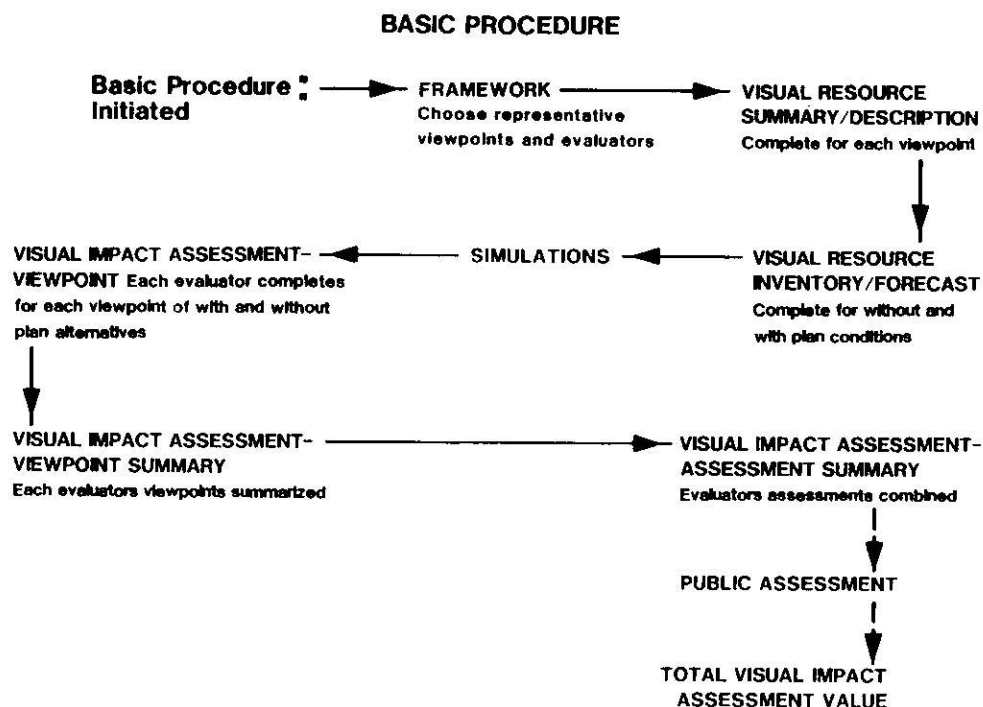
BASIC PROCEDURE

Basic Procedure Initiated

FRAMEWORK
Choose representative viewpoints and evaluators

VISUAL RESOURCE SUMMARY/DESCRIPTION
Complete for each viewpoint

VISUAL RESOURCE INVENTORY/FORECAST
Complete for without and with plan conditions

SIMULATIONS

VISUAL IMPACT ASSESSMENT-VIEWPOINT Each evaluator completes for each viewpoint of with and without plan alternatives

VISUAL IMPACT ASSESSMENT-VIEWPOINT SUMMARY
Each evaluators viewpoints summarized

VISUAL IMPACT ASSESSMENT-ASSESSMENT SUMMARY
Evaluators assessments combined

PUBLIC ASSESSMENT

TOTAL VISUAL IMPACT ASSESSMENT VALUE